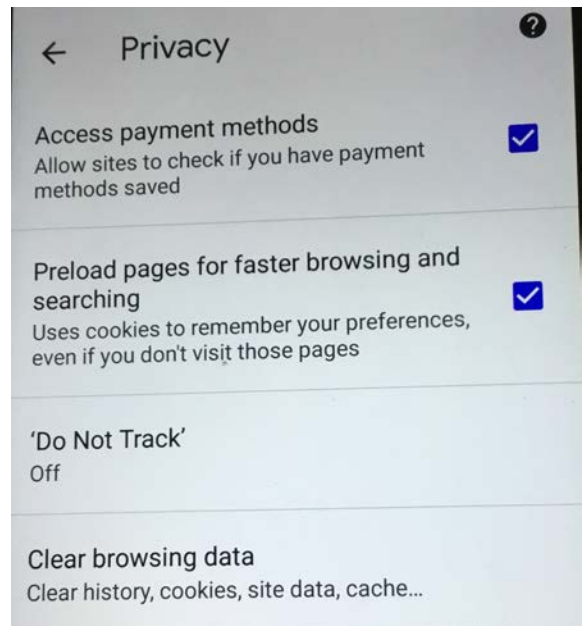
← Privacy

?

Access payment methods
Allow sites to check if you have payment methods saved

Preload pages for faster browsing and searching
Uses cookies to remember your preferences, even if you don't visit those pages

'Do Not Track'
Off

Clear browsing data
Clear history, cookies, site data, cache...